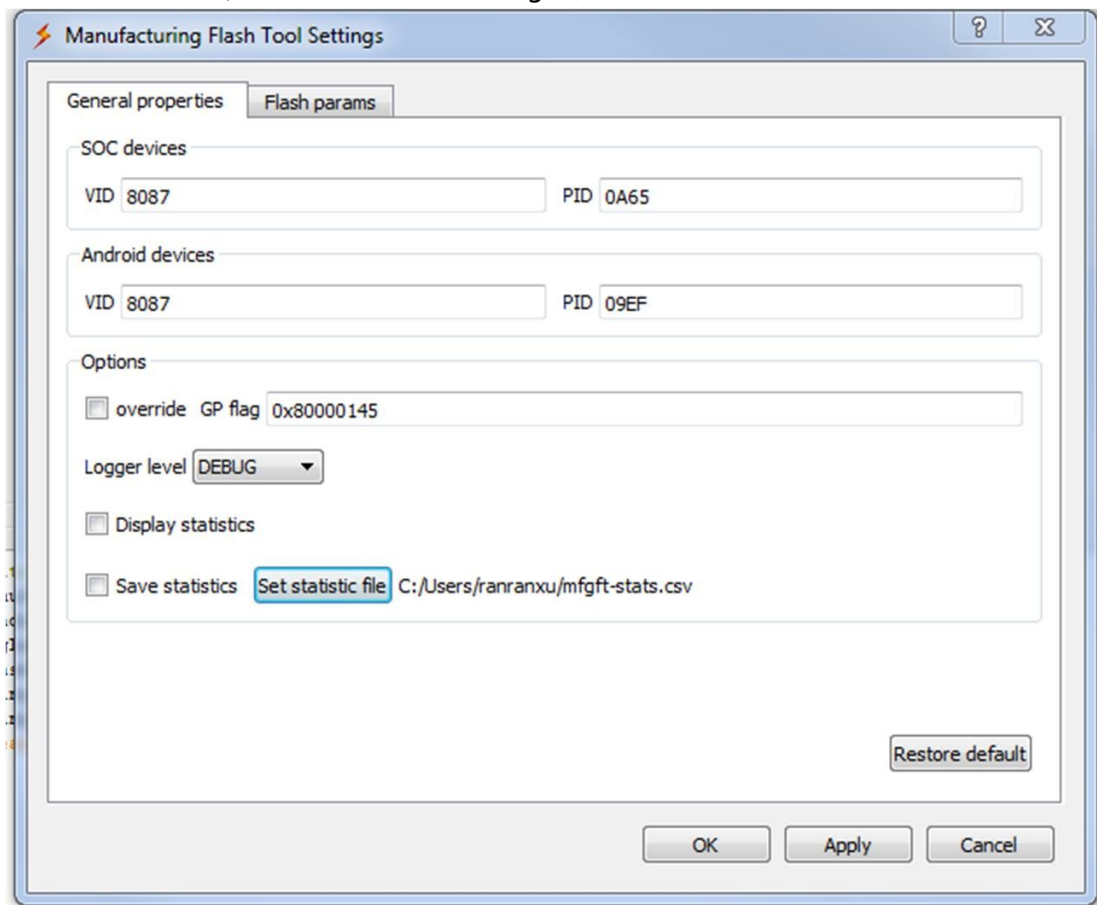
Manufacturing Flash Tool Settings

General properties | Flash params

SOC devices
VID 8087
PID 0A65

Android devices
VID 8087
PID 09EF

Options
override GP flag 0x80000145
Logger level DEBUG
Display statistics
Save statistics Set statistic file C:/Users/ranranxu/mfgft-stats.csv

Restore default

OK Apply Cancel